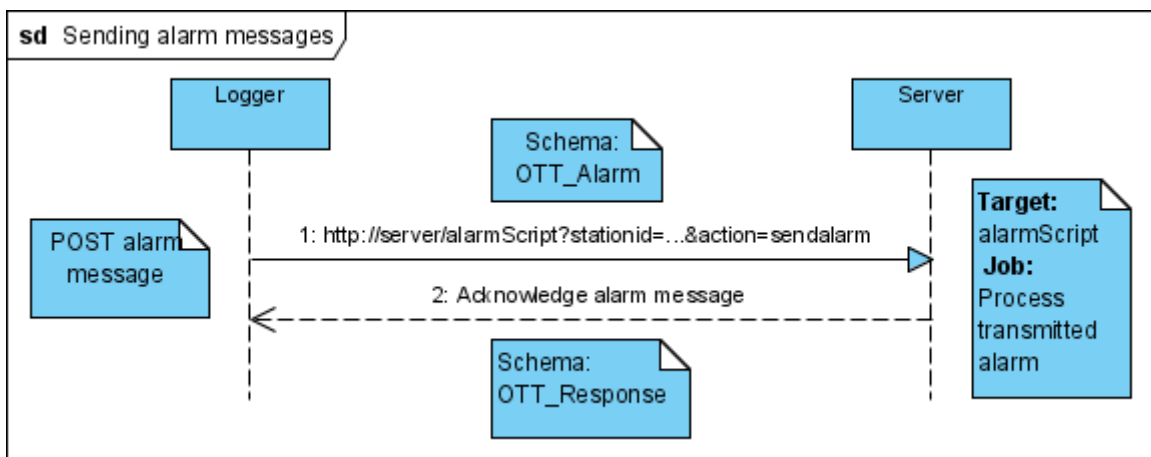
sd Sending alarm messages

Logger

Server

Schema: OTT_Alarm

POST alarm message

1: http://server/alarmScript?stationid=...&action=sendalarm

Target: alarmScript Job: Process transmitted alarm

2: Acknowledge alarm message

Schema: OTT_Response